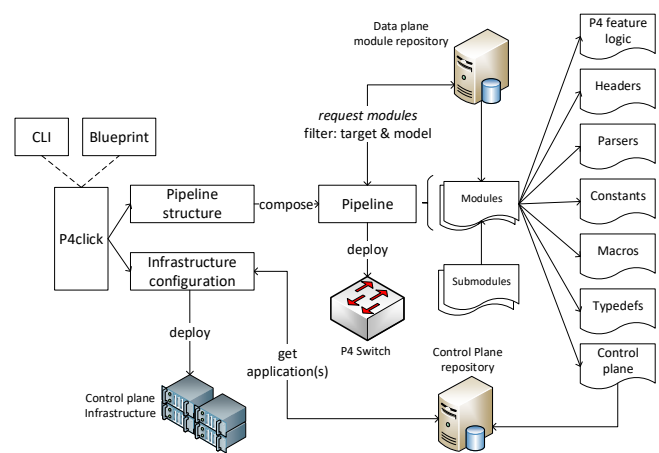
Data plane module repository

P4 feature logic

Headers

Parsers

Constants

Macros

Typedefs

Control plane

request modules
filter: target & model

CLI

Blueprint

P4click

Pipeline structure

compose

Pipeline

Modules

Submodules

deploy

Infrastructure configuration

deploy

P4 Switch

get application(s)

Control Plane repository

Control plane Infrastructure